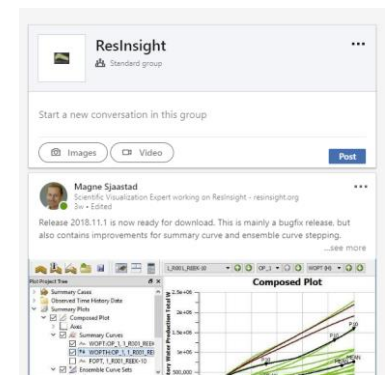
ResInsight
Standard group

...

Start a new conversation in this group

Images
Video
Post

Magne Sjaastad
Scientific Visualization Expert working on ResInsight - resinsight.org
3w • Edited

...

Release 2018.11.1 is now ready for download. This is mainly a bugfix release, but also contains improvements for summary curve and ensemble curve stepping.
...see more

Plot Project Tree
Summary Cases
Observed Time History Data
Summary Plots
Composed Plot
Axes
Summary Curves
WOPT:OP_1, 1_R001_REEK
WOPTH:OP_1, 1_R001_REE
FOPT, 1_R001_REEK-10
Ensemble Curve Sets

Composed Plot
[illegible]
2.5e+06
2e+06
1.5e+06
1e+06
500,000